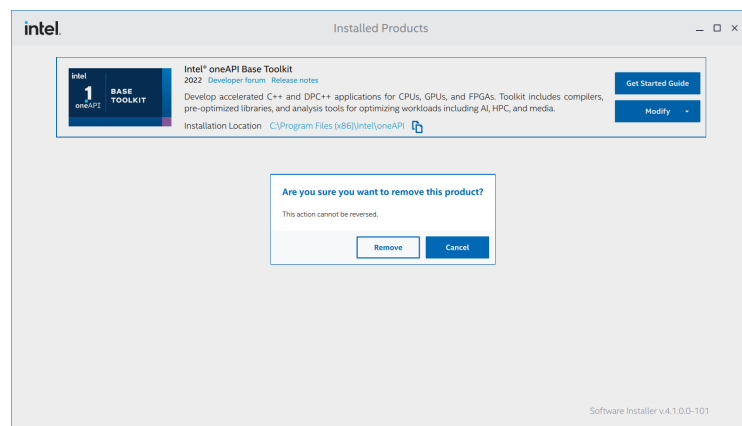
intel.

Installed Products

_ □ ×

intel
1
oneAPI
BASE TOOLKIT

Intel® oneAPI Base Toolkit
2022 Developer forum Release notes
Develop accelerated C++ and DPC++ applications for CPUs, GPUs, and FPGAs. Toolkit includes compilers, pre-optimized libraries, and analysis tools for optimizing workloads including AI, HPC, and media.
Installation Location C:\Program Files (x86)\Intel\oneAPI

Get Started Guide
Modify

Are you sure you want to remove this product?
This action cannot be reversed.
Remove
Cancel

Software Installer v.4.1.0.0-101